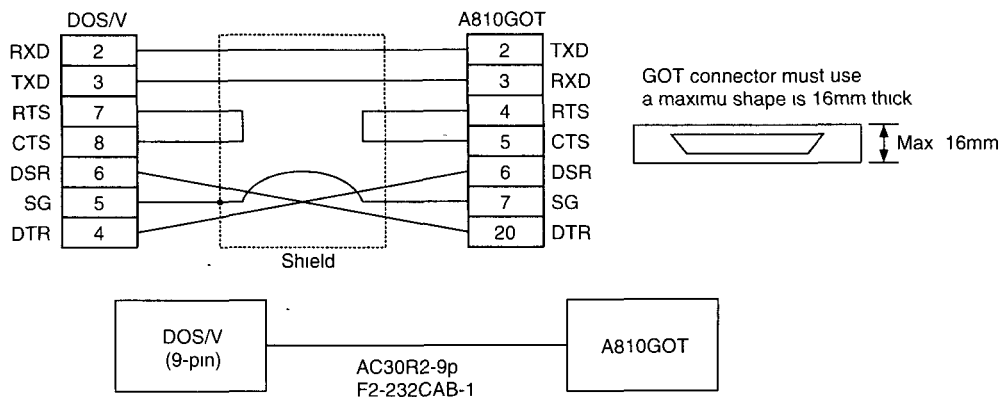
DOS/V

| RXD | 2 |
|---|---|
| TXD | 3 |
| RTS | 7 |
| CTS | 8 |
| DSR | 6 |
| SG | 5 |
| DTR | 4 |

A810GOT

| 2 | TXD |
|---|---|
| 3 | RXD |
| 4 | RTS |
| 5 | CTS |
| 6 | DSR |
| 7 | SG |
| 20 | DTR |

Shield

GOT connector must use a maximu shape is 16mm thick

Max 16mm

DOS/V (9-pin)

AC30R2-9p
F2-232CAB-1

A810GOT